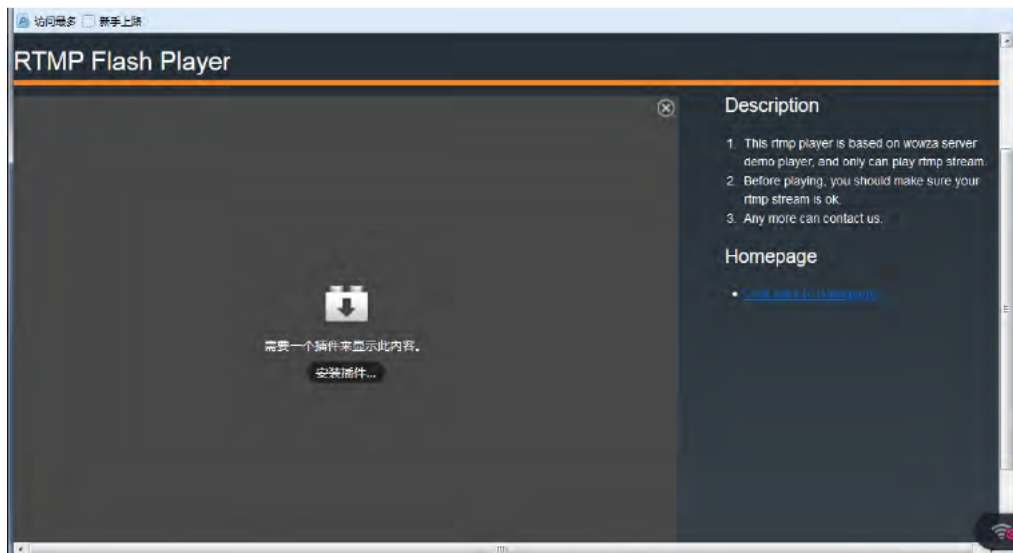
访问最多 新手上路

RTMP Flash Player

需要一个插件来显示此内容。

安装插件...

Description

1. This rtmp player is based on wowza server demo player, and only can play rtmp stream.
2. Before playing, you should make sure your rtmp stream is ok.
3. Any more can contact us.

Homepage

• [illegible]